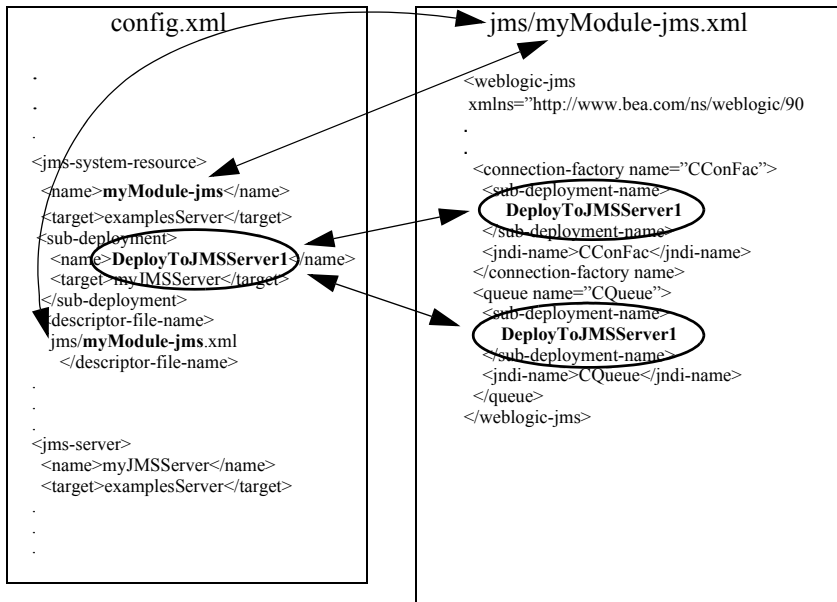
config.xml

.
.
.
<jms-system-resource>
<name>**myModule-jms**</name>
<target>examplesServer</target>
<sub-deployment>
<name>**DeployToJMSServer1**</name>
<target>myJMSServer</target>
</sub-deployment>
<descriptor-file-name>
jms/**myModule-jms**.xml
</descriptor-file-name>
.
.
.
<jms-server>
<name>myJMSServer</name>
<target>examplesServer</target>
.
.
.

jms/myModule-jms.xml

<weblogic-jms
xmlns="http://www.bea.com/ns/weblogic/90
.
.
<connection-factory name="CConFac">
<sub-deployment-name>
**DeployToJMSServer1**
</sub-deployment-name>
<jndi-name>CConFac</jndi-name>
</connection-factory name>
<queue name="CQueue">
<sub-deployment-name>
**DeployToJMSServer1**
</sub-deployment-name>
<jndi-name>CQueue</jndi-name>
</queue>
</weblogic-jms>